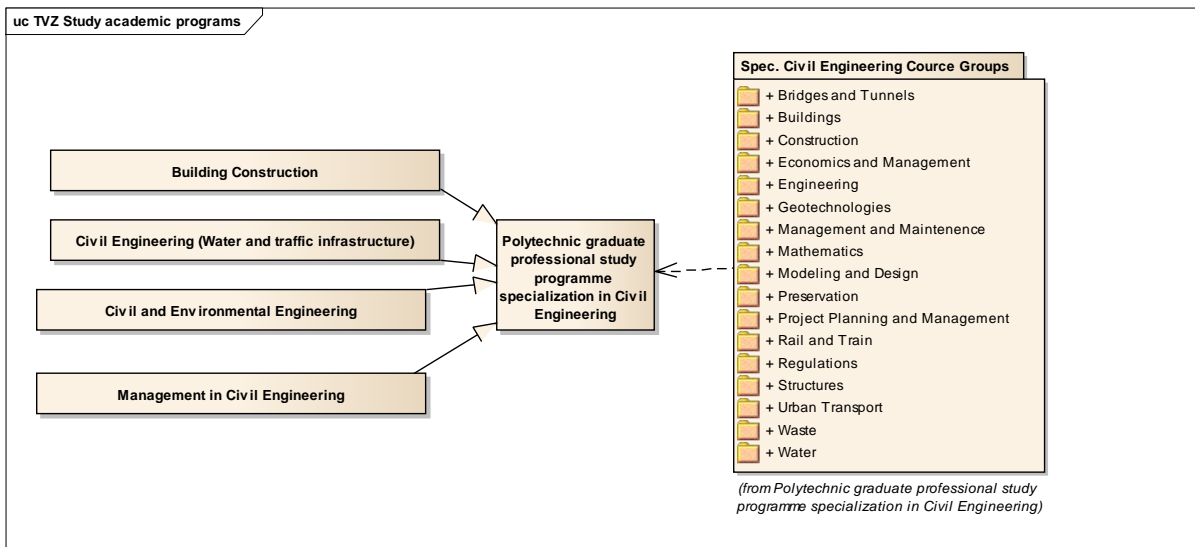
uc TVZ Study academic programs

Building Construction

Civil Engineering (Water and traffic infrastructure)

Civil and Environmental Engineering

Management in Civil Engineering

Polytechnic graduate professional study programme specialization in Civil Engineering

Spec. Civil Engineering Cource Groups

+ Bridges and Tunnels
+ Buildings
+ Construction
+ Economics and Management
+ Engineering
+ Geotechnologies
+ Management and Maintenence
+ Mathematics
+ Modeling and Design
+ Preservation
+ Project Planning and Management
+ Rail and Train
+ Regulations
+ Structures
+ Urban Transport
+ Waste
+ Water

(from Polytechnic graduate professional study programme specialization in Civil Engineering)